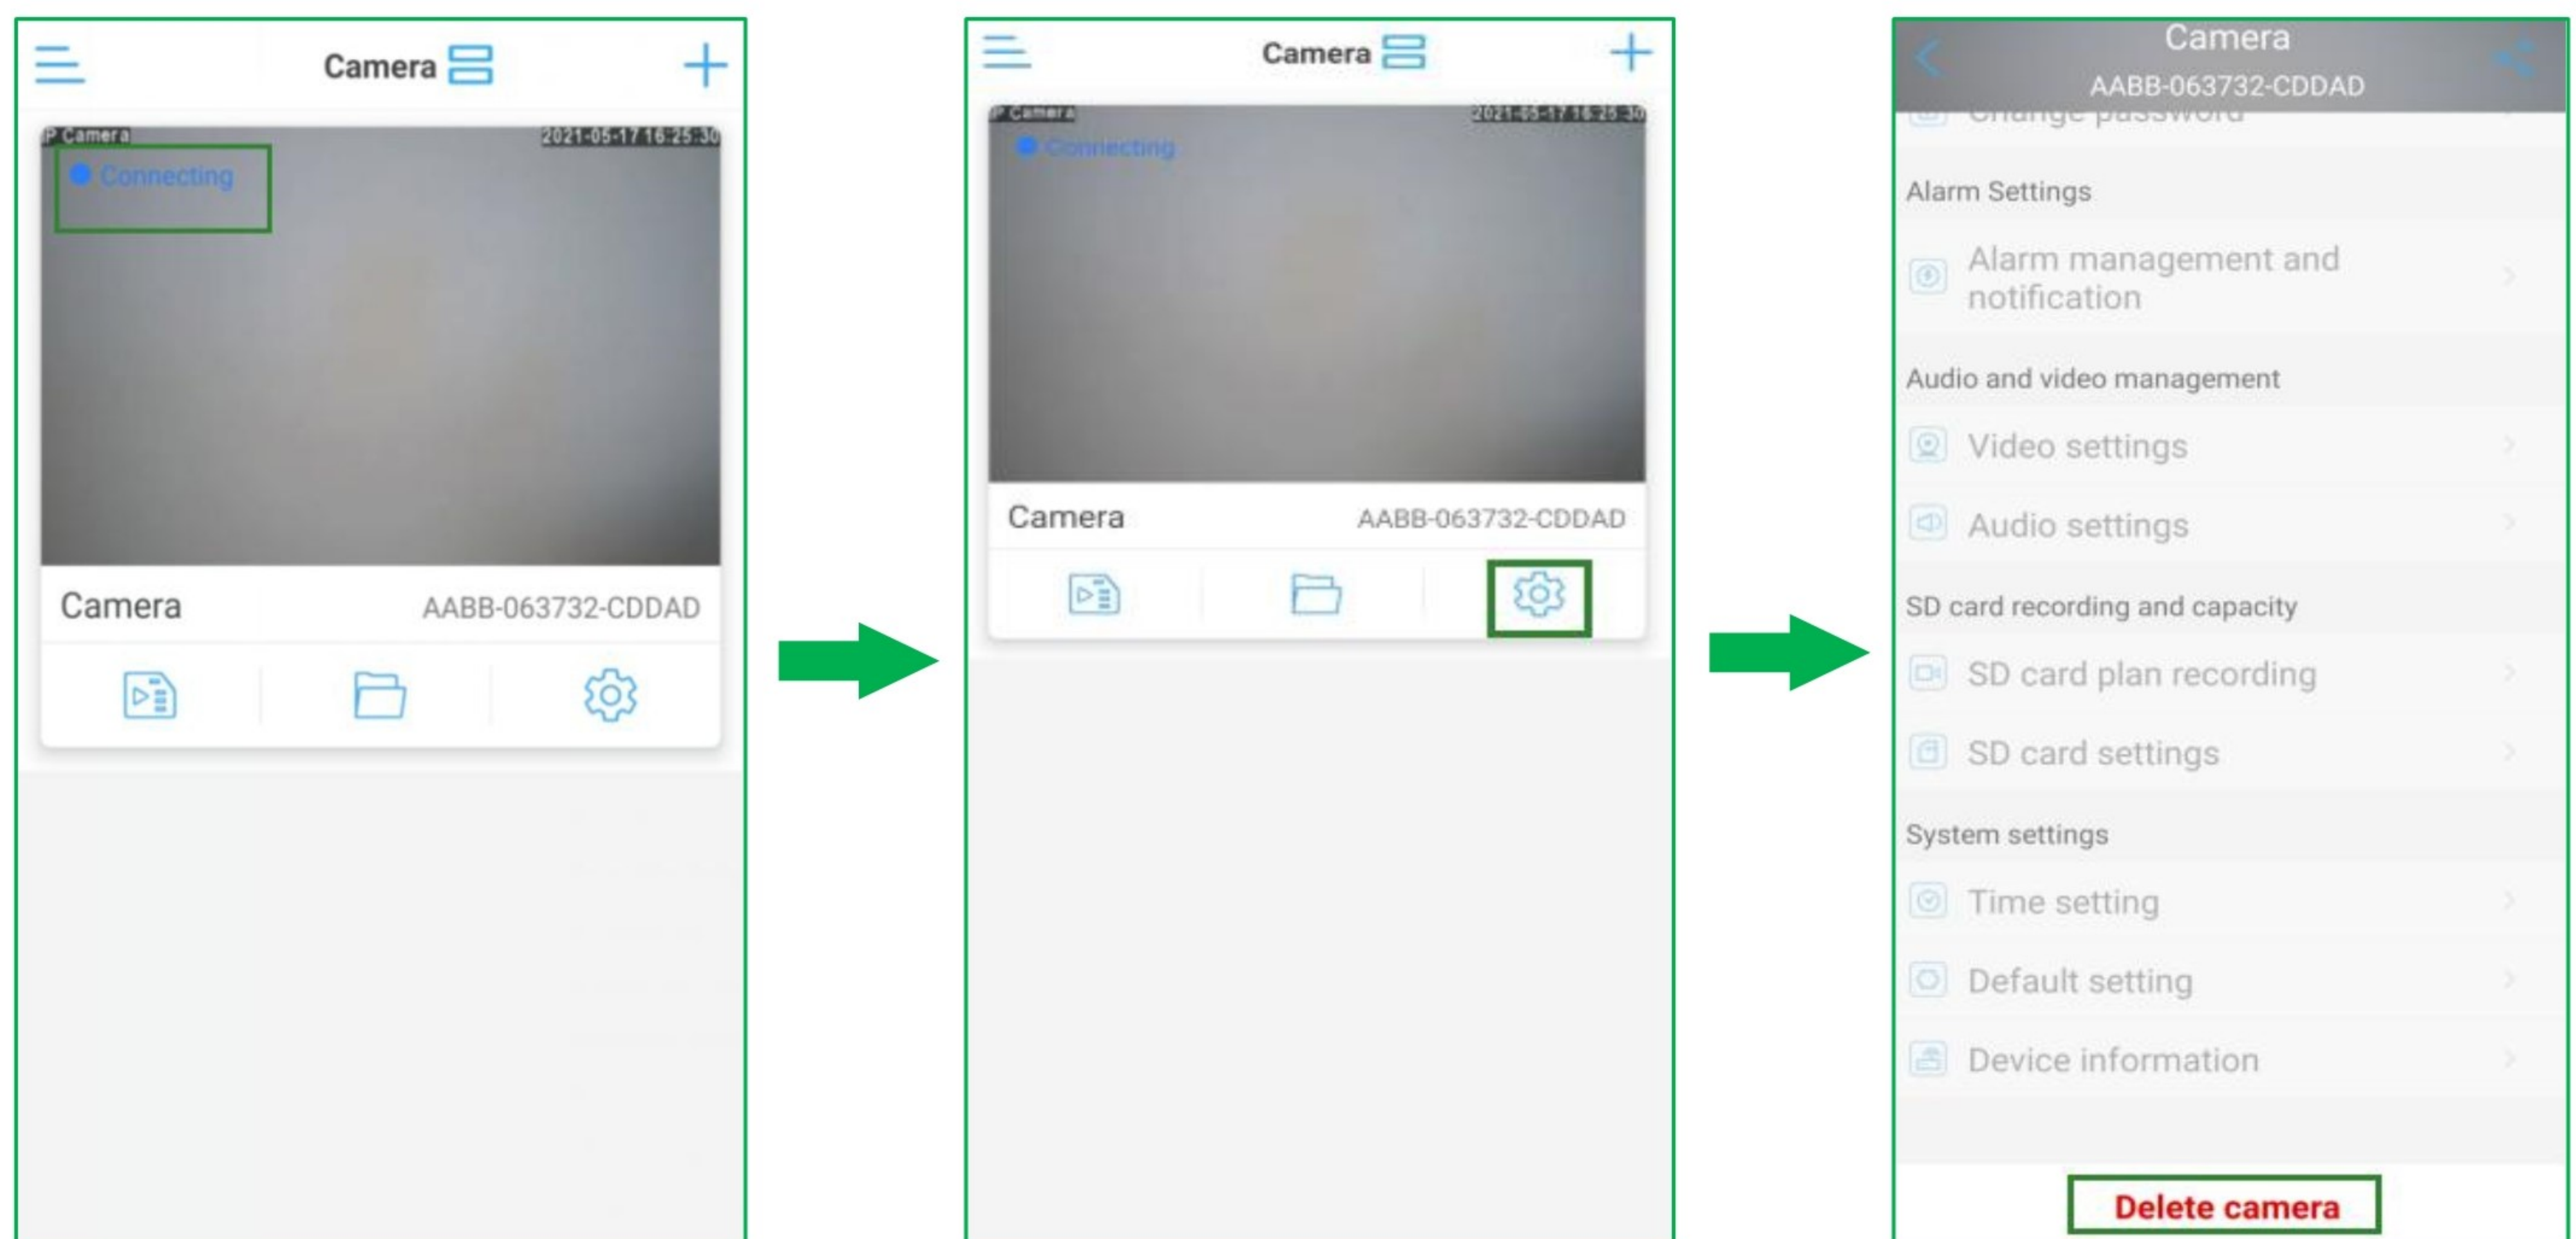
Camera

IP Camera 2021-05-17 16:25:30

Connecting

Camera AABB-063732-CDDAD

Camera

IP Camera 2021-05-17 16:25:30

Connecting

Camera AABB-063732-CDDAD

Camera
AABB-063732-CDDAD

Change password

Alarm Settings

Alarm management and notification

Audio and video management

Video settings

Audio settings

SD card recording and capacity

SD card plan recording

SD card settings

System settings

Time setting

Default setting

Device information

Delete camera